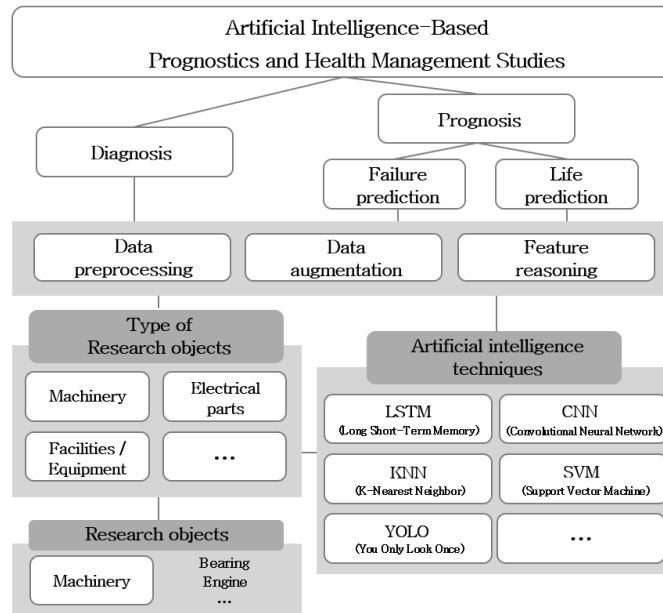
Artificial Intelligence-Based Prognostics and Health Management Studies

Prognosis

Diagnosis

Failure prediction

Life prediction

Data preprocessing

Data augmentation

Feature reasoning

Type of Research objects

Machinery

Electrical parts

Facilities / Equipment

...

Artificial intelligence techniques

LSTM
(Long Short-Term Memory)

CNN
(Convolutional Neural Network)

KNN
(K-Nearest Neighbor)

SVM
(Support Vector Machine)

YOLO
(You Only Look Once)

...

Research objects

Machinery

Bearing
Engine
...